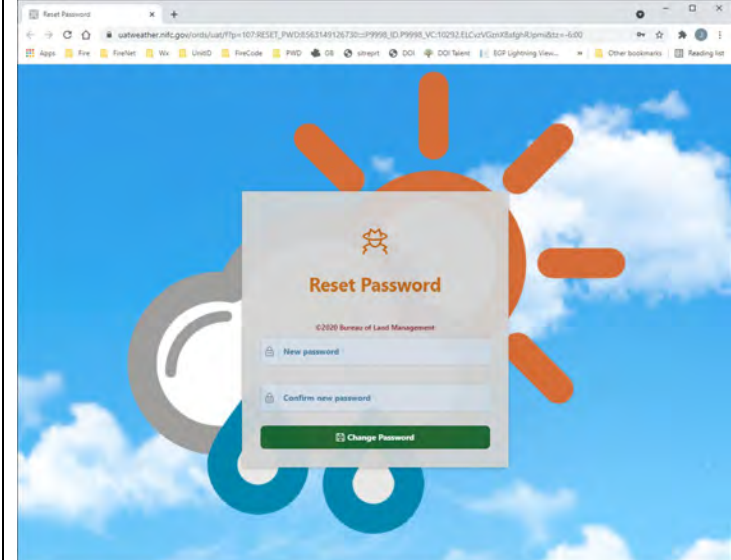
Reset Password ×

uatweather.nifc.gov/ords/uat/f?p=107:RESET_PWD:8563149126730::P9998_ID,P9998_VC:10292,ELCxzVGznXBxfghRqmiBdz=-6:00

Apps Fire FireNet Wx UnitID FireCode PWD GB sitreprt DOI DOI Talent EGP Lightning View... » Other bookmarks Reading list

Reset Password

©2020 Bureau of Land Management

New password

Confirm new password

Change Password